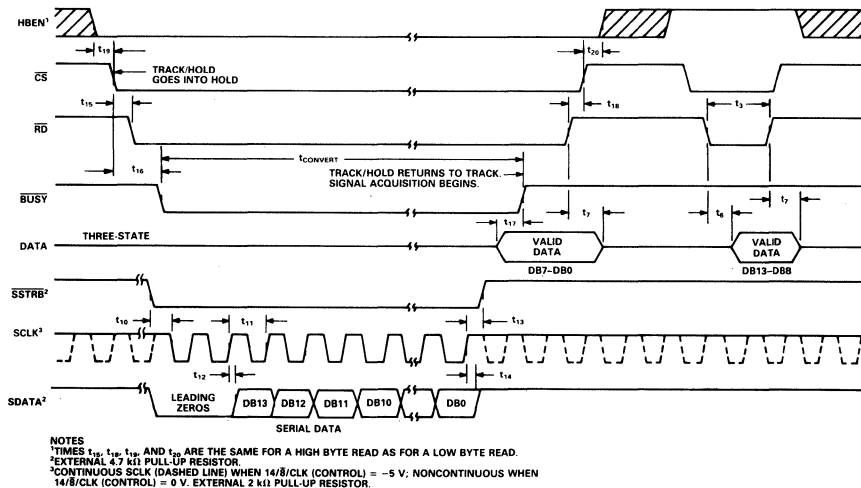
HBEN$^1$

$t_{19}$

$\overline{CS}$

TRACK/HOLD GOES INTO HOLD

$t_{20}$

$t_{15}$

$t_{18}$

$\overline{RD}$

$t_3$

$t_{16}$

$t_{CONVERT}$

TRACK/HOLD RETURNS TO TRACK. SIGNAL ACQUISITION BEGINS.

$\overline{BUSY}$

$t_7$

$t_6$

$t_7$

$t_{17}$

DATA

THREE-STATE

VALID DATA

DB7–DB0

VALID DATA

DB13–DB8

$\overline{SSTRB}^2$

$t_{10}$

$t_{11}$

$t_{13}$

SCLK$^3$

$t_{12}$

$t_{14}$

SDATA$^2$

LEADING ZEROS

DB13

DB12

DB11

DB10

DB0

SERIAL DATA

NOTES
$^1$TIMES $t_{15}$, $t_{18}$, $t_{19}$, AND $t_{20}$ ARE THE SAME FOR A HIGH BYTE READ AS FOR A LOW BYTE READ.
$^2$EXTERNAL 4.7 kΩ PULL-UP RESISTOR.
$^3$CONTINUOUS SCLK (DASHED LINE) WHEN 14/$\overline{8}$/CLK (CONTROL) = −5 V; NONCONTINUOUS WHEN 14/$\overline{8}$/CLK (CONTROL) = 0 V. EXTERNAL 2 kΩ PULL-UP RESISTOR.